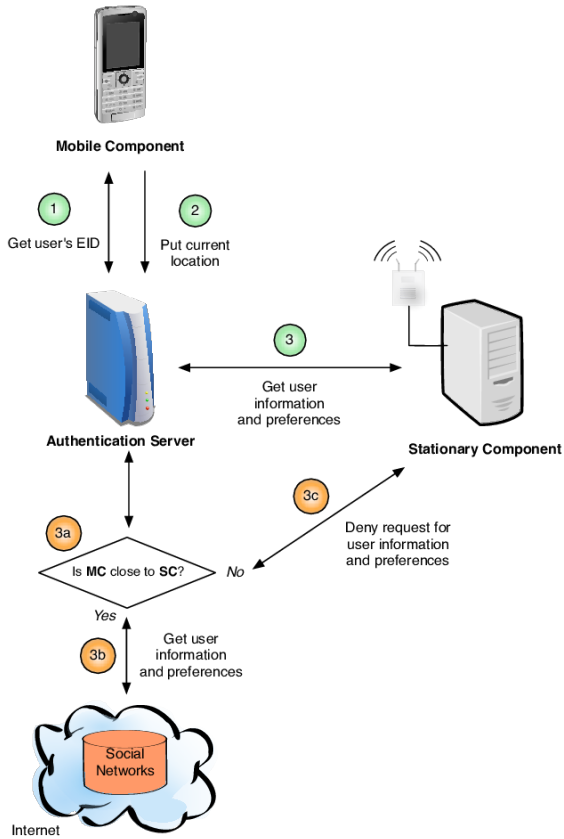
Mobile Component

1
Get user's EID

2
Put current location

3
Get user information and preferences

Authentication Server

Stationary Component

3c
Deny request for user information and preferences

3a
Is **MC** close to **SC**?
No
Yes

3b
Get user information and preferences

Social Networks

Internet